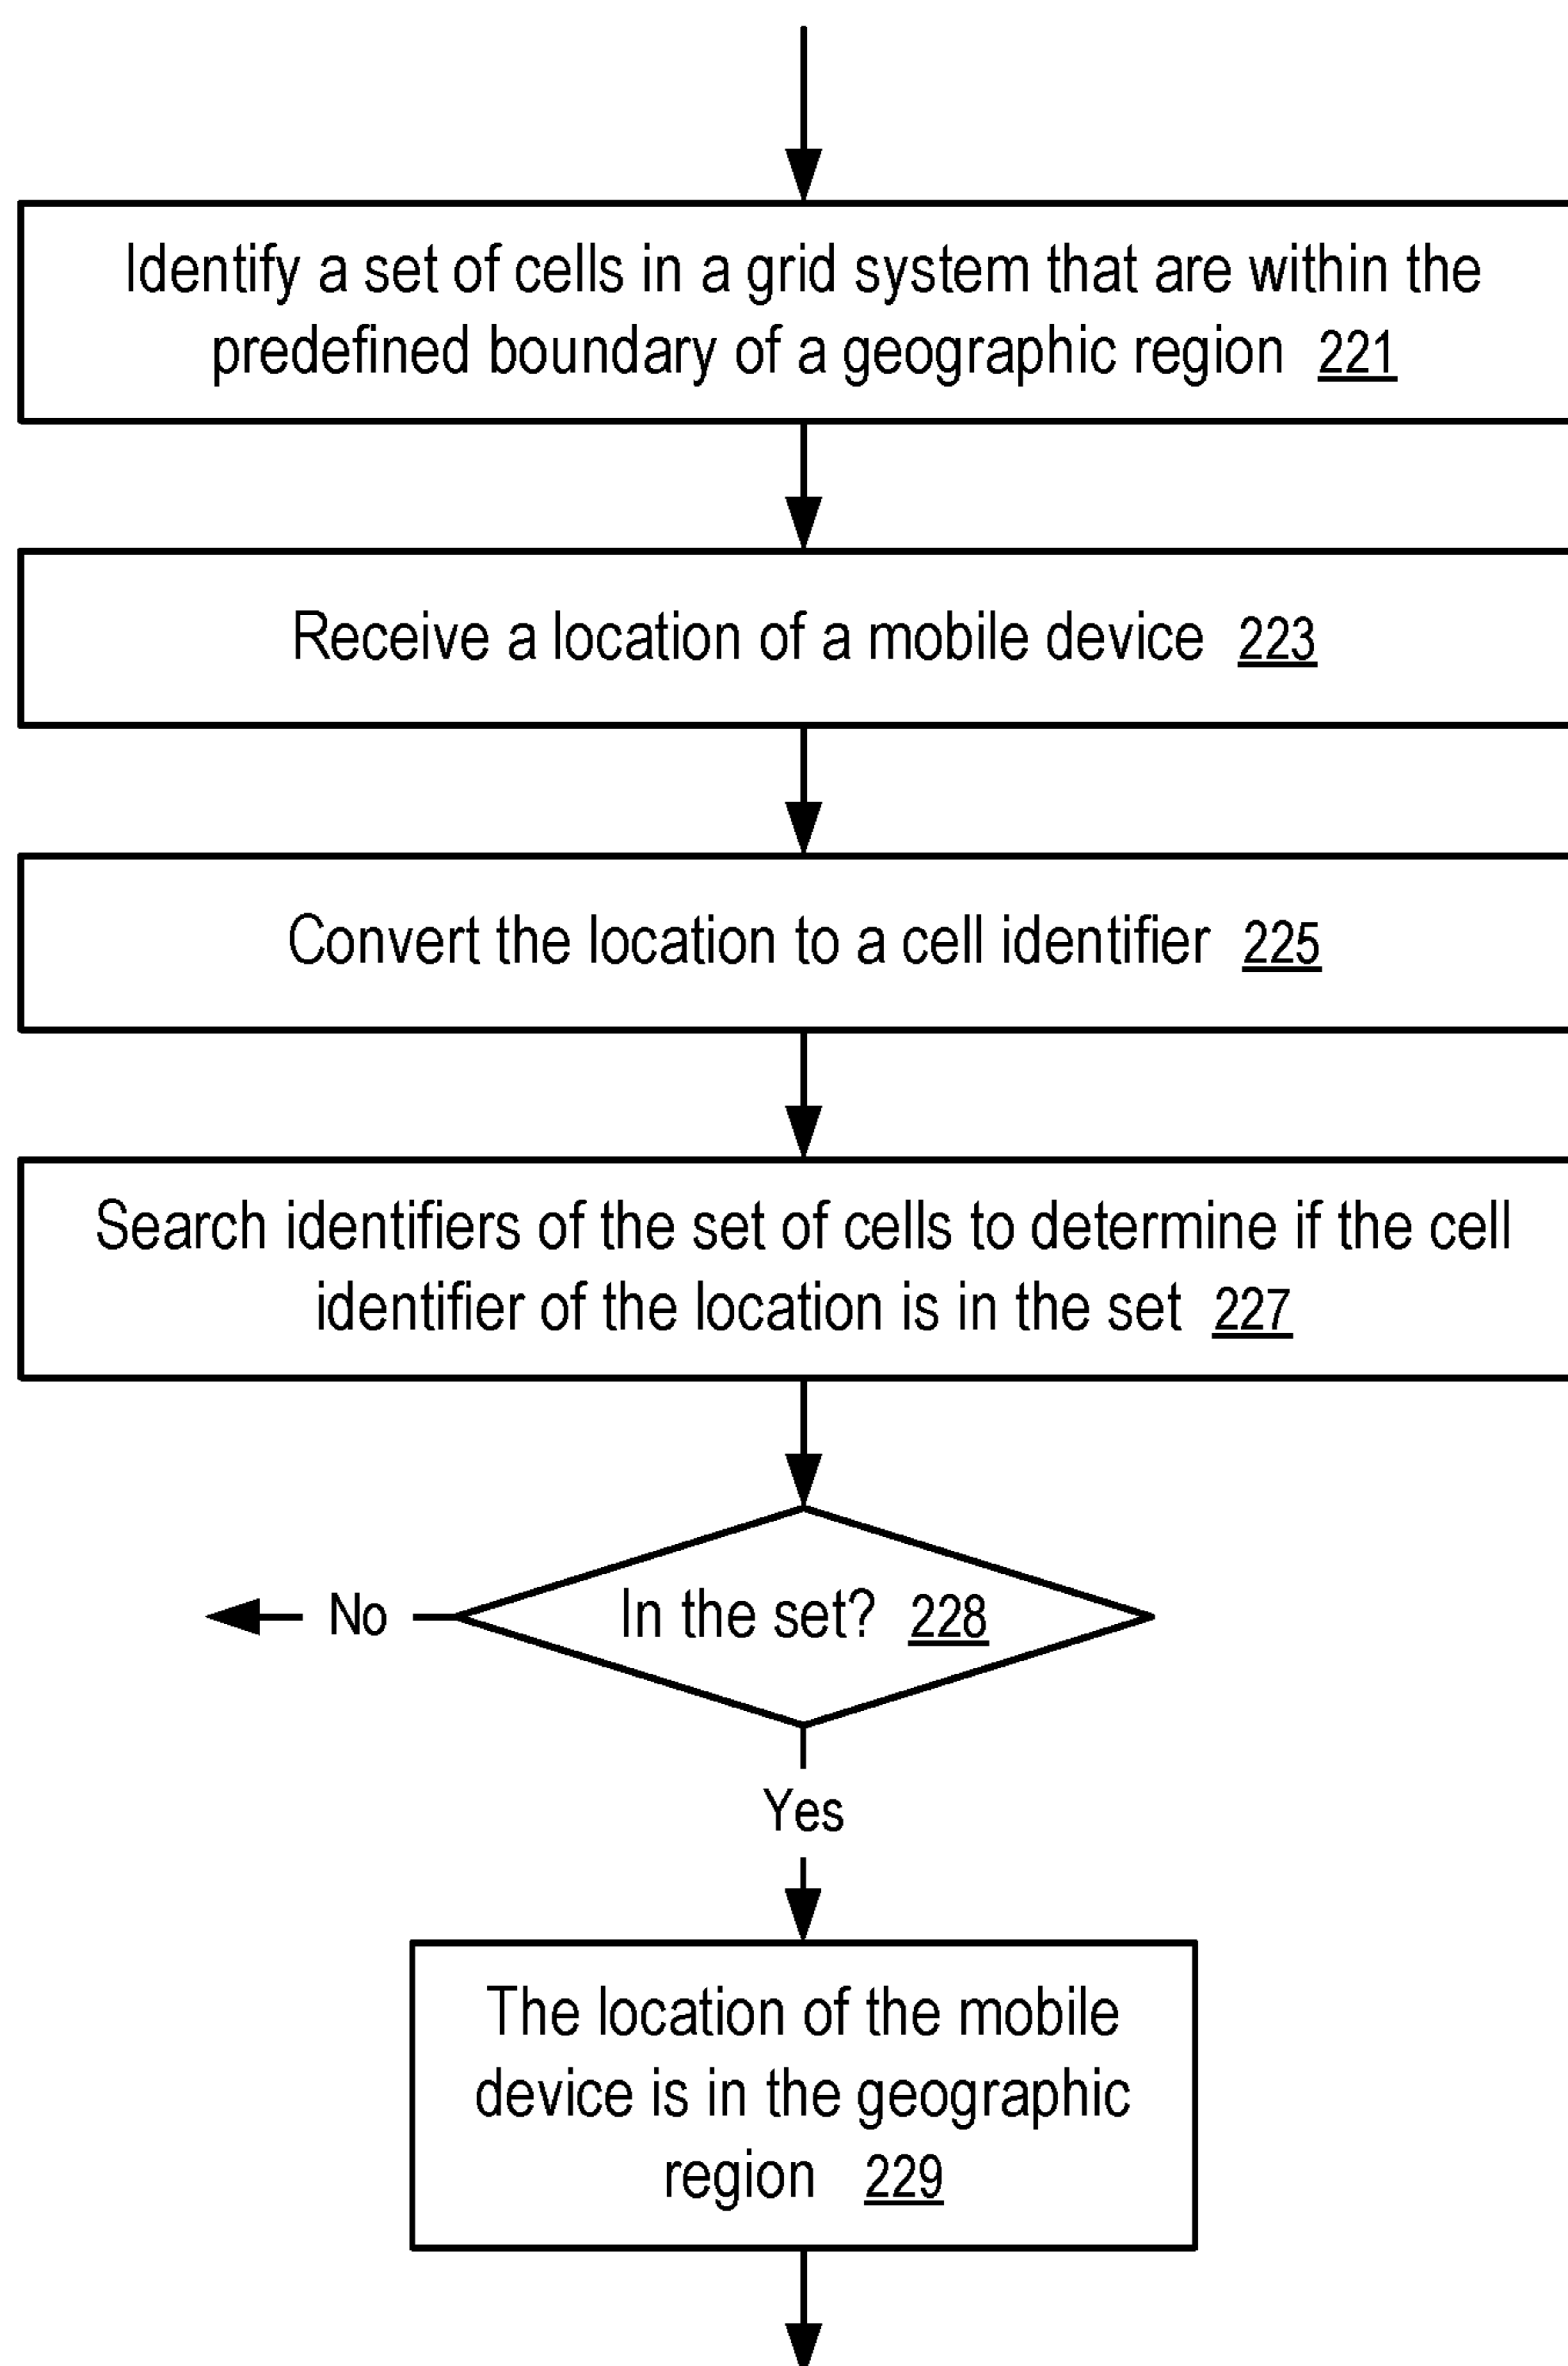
Identify a set of cells in a grid system that are within the predefined boundary of a geographic region 221

Receive a location of a mobile device 223

Convert the location to a cell identifier 225

Search identifiers of the set of cells to determine if the cell identifier of the location is in the set 227

No

In the set? 228

Yes

The location of the mobile device is in the geographic region 229